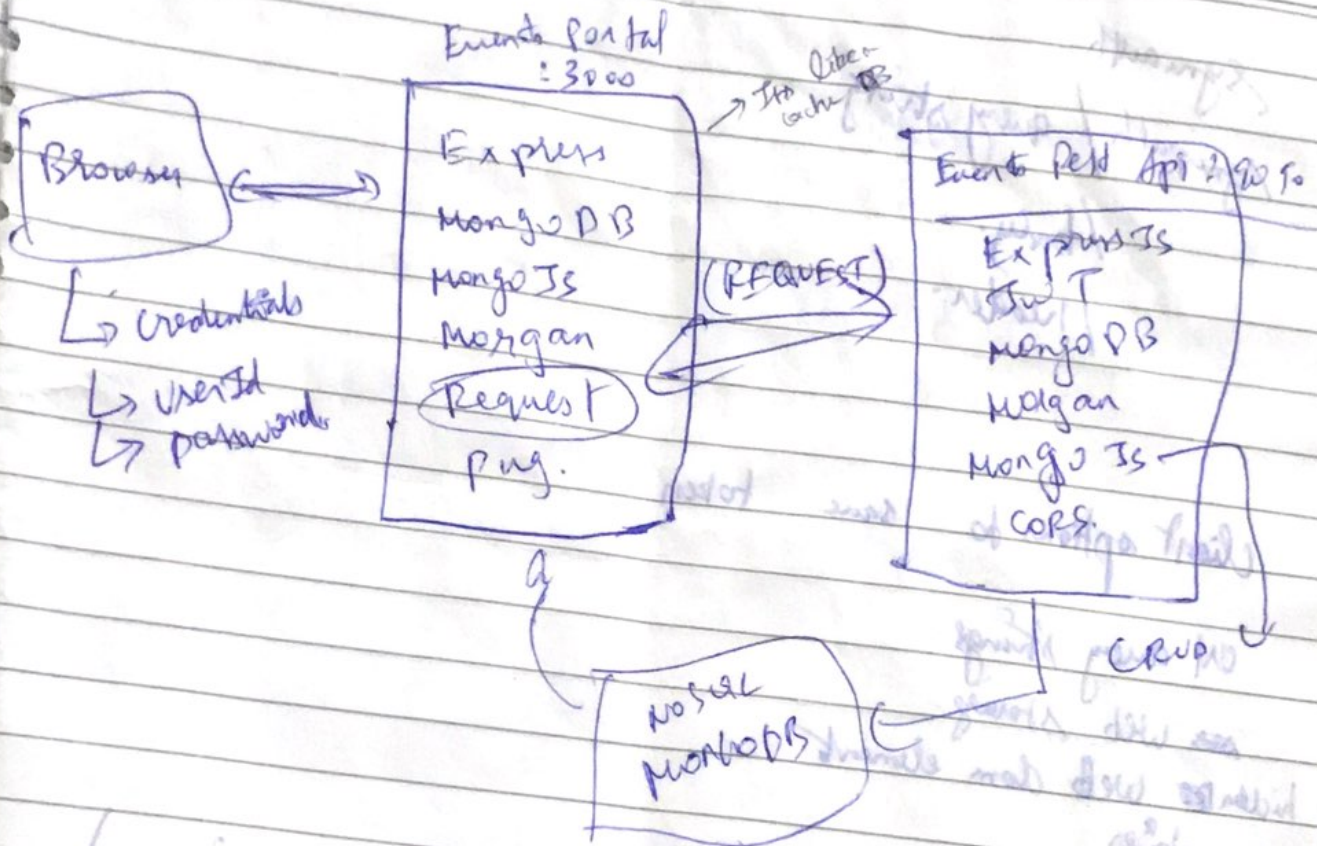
Events Portal
:3000

Browser

Express
MongoDB
MongoJs
Morgan
Request
pug.

Its cache
Other DB

(REQUEST)

Events Rest Api :9050

ExpressJs
JWT
MongoDB
Morgan
MongoJs
CORS.

credentials
userId
password

CRUD

NoSQL
MongoDB